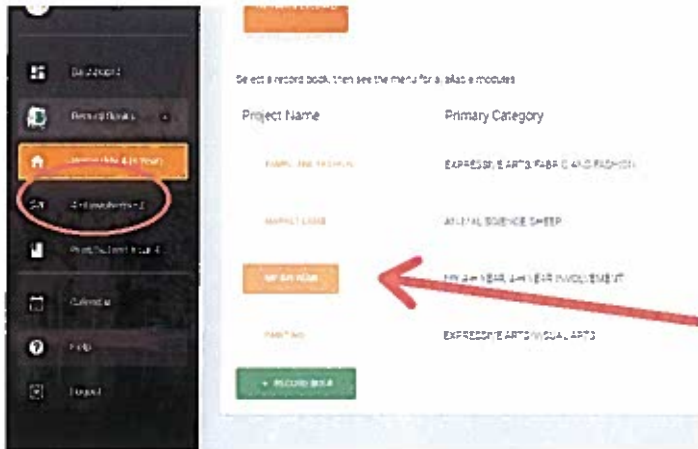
Dashboard

Record Books

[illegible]

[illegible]

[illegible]

Calendar

Help

Logout

Select a record book, then see the menu for available modules

| Project Name | Primary Category |
|---|---|
| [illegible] | EXPRESSIVE ARTS FABRIC AND FASHION |
| MARKET LAMB | ANIMAL SCIENCE SHEEP |
| MY 4-H YEAR | MY 4-H YEAR 4-H YEAR INVOLVEMENT |
| PAINTING | EXPRESSIVE ARTS VISUAL ARTS |

+ RECORD BOOK